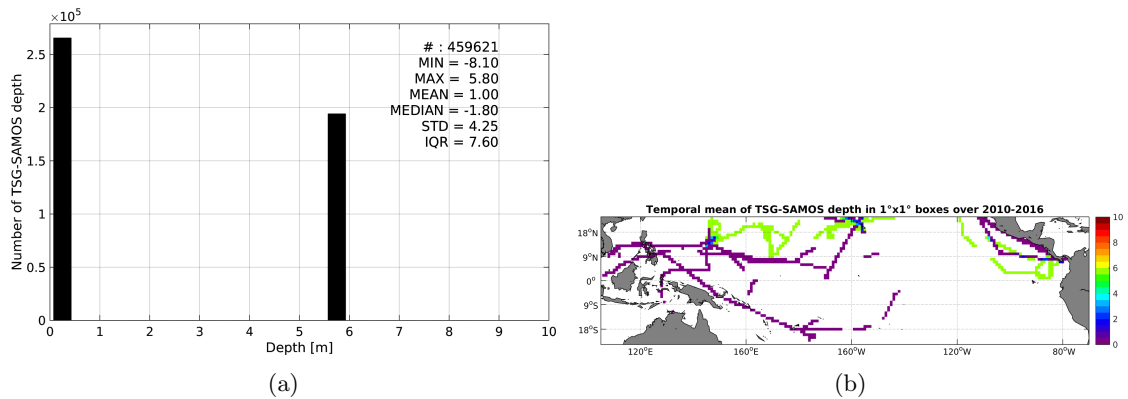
$\times10^5$

Number of TSG-SAMOS depth

2.5
2
1.5
1
0.5
0

# : 459621
MIN = -8.10
MAX = 5.80
MEAN = 1.00
MEDIAN = -1.80
STD = 4.25
IQR = 7.60

0 1 2 3 4 5 6 7 8 9 10

Depth [m]

(a)

Temporal mean of TSG-SAMOS depth in 1°x1° boxes over 2010-2016

18°N
9°N
0°
9°S
18°S

120°E 160°E 160°W 120°W 80°W

10
8
6
4
2
0

(b)